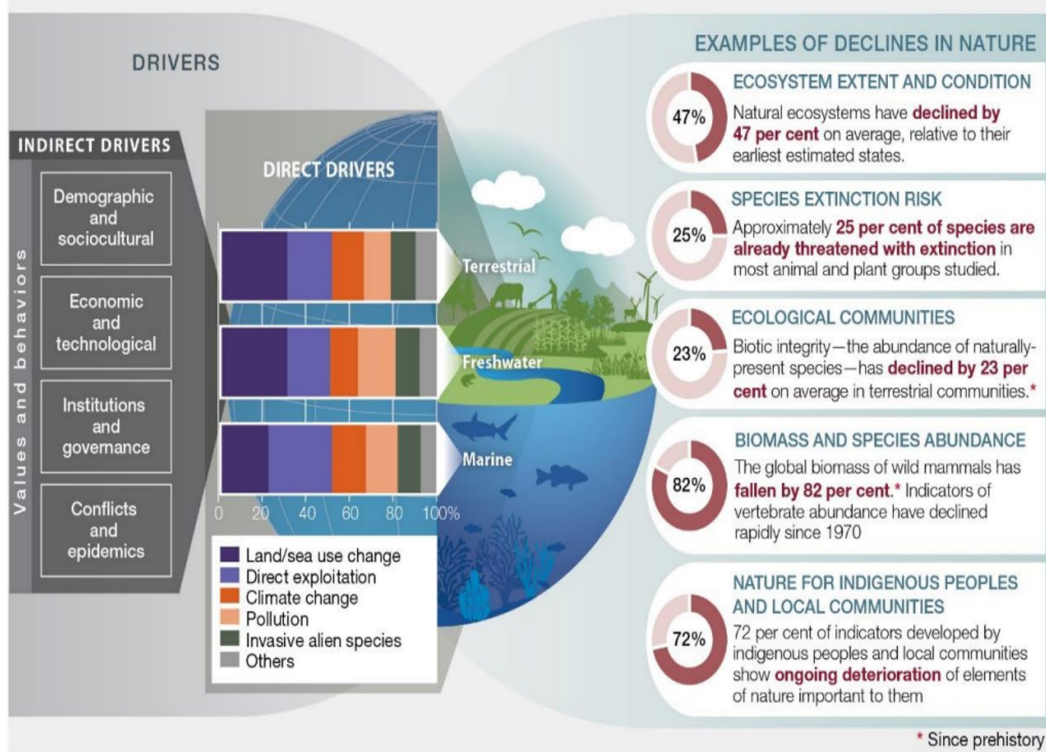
DRIVERS

INDIRECT DRIVERS

Values and behaviors

Demographic and sociocultural

Economic and technological

Institutions and governance

Conflicts and epidemics

DIRECT DRIVERS

Terrestrial

Freshwater

Marine

0 20 40 60 80 100%

Land/sea use change
Direct exploitation
Climate change
Pollution
Invasive alien species
Others

EXAMPLES OF DECLINES IN NATURE

47%

ECOSYSTEM EXTENT AND CONDITION

Natural ecosystems have declined by 47 per cent on average, relative to their earliest estimated states.

25%

SPECIES EXTINCTION RISK

Approximately 25 per cent of species are already threatened with extinction in most animal and plant groups studied.

23%

ECOLOGICAL COMMUNITIES

Biotic integrity—the abundance of naturally-present species—has declined by 23 per cent on average in terrestrial communities.*

82%

BIOMASS AND SPECIES ABUNDANCE

The global biomass of wild mammals has fallen by 82 per cent.* Indicators of vertebrate abundance have declined rapidly since 1970

72%

NATURE FOR INDIGENOUS PEOPLES AND LOCAL COMMUNITIES

72 per cent of indicators developed by indigenous peoples and local communities show ongoing deterioration of elements of nature important to them

* Since prehistory